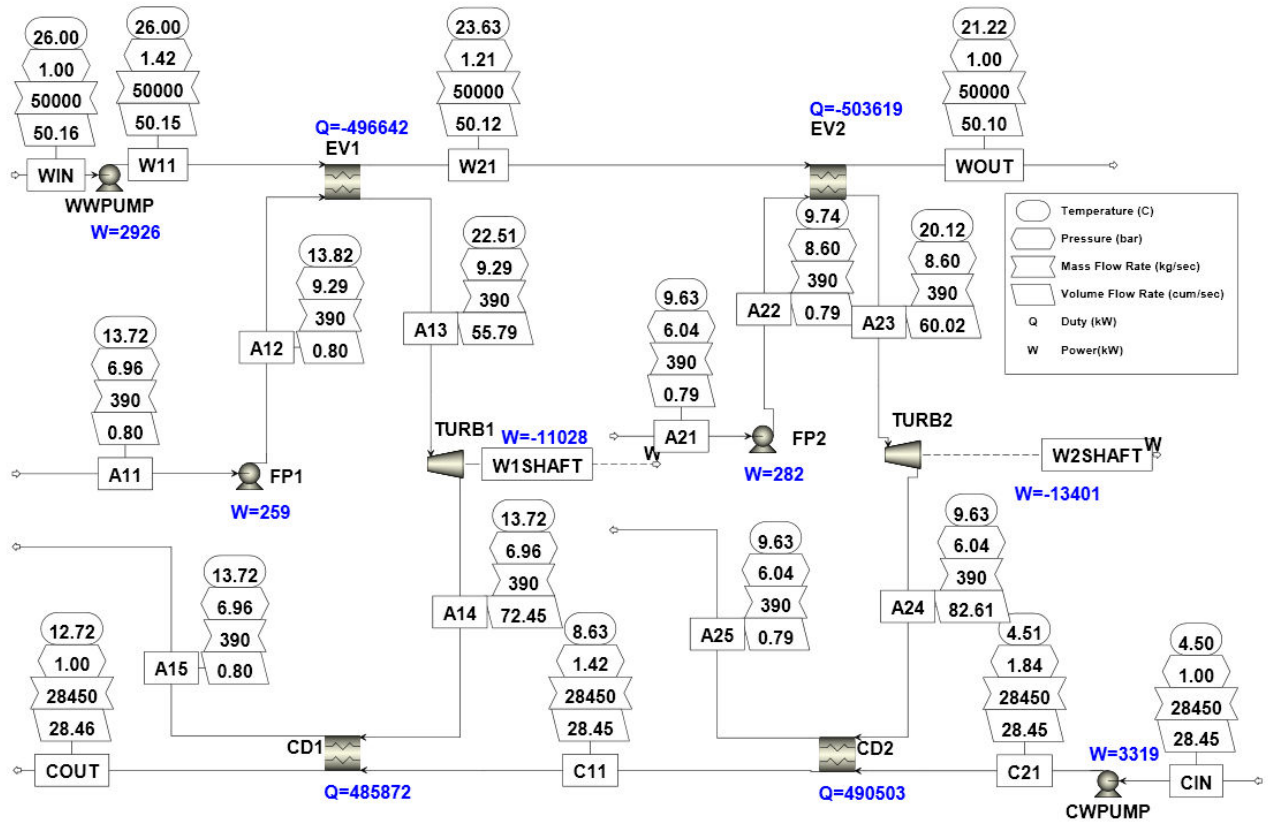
26.00
1.00
50000
50.16
WIN

26.00
1.42
50000
50.15
W11

WWPUMP
W=2926

Q=-496642
EV1

23.63
1.21
50000
50.12
W21

Q=-503619
EV2

21.22
1.00
50000
50.10
WOUT

Temperature (C)
Pressure (bar)
Mass Flow Rate (kg/sec)
Volume Flow Rate (cum/sec)
Q Duty (kW)
W Power(kW)

13.82
9.29
390
0.80
A12

22.51
9.29
390
55.79
A13

9.74
8.60
390
0.79
A22

20.12
8.60
390
60.02
A23

13.72
6.96
390
0.80
A11

FP1
W=259

9.63
6.04
390
0.79
A21

FP2
W=282

TURB1
W=-11028
W1SHAFT
W

TURB2
W2SHAFT
W
W=-13401

13.72
6.96
390
72.45
A14

9.63
6.04
390
0.79
A25

9.63
6.04
390
82.61
A24

13.72
6.96
390
0.80
A15

12.72
1.00
28450
28.46
COUT

8.63
1.42
28450
28.45
C11

4.51
1.84
28450
28.45
C21

4.50
1.00
28450
28.45
CIN

CD1
Q=485872

CD2
Q=490503

W=3319
CWPUMP